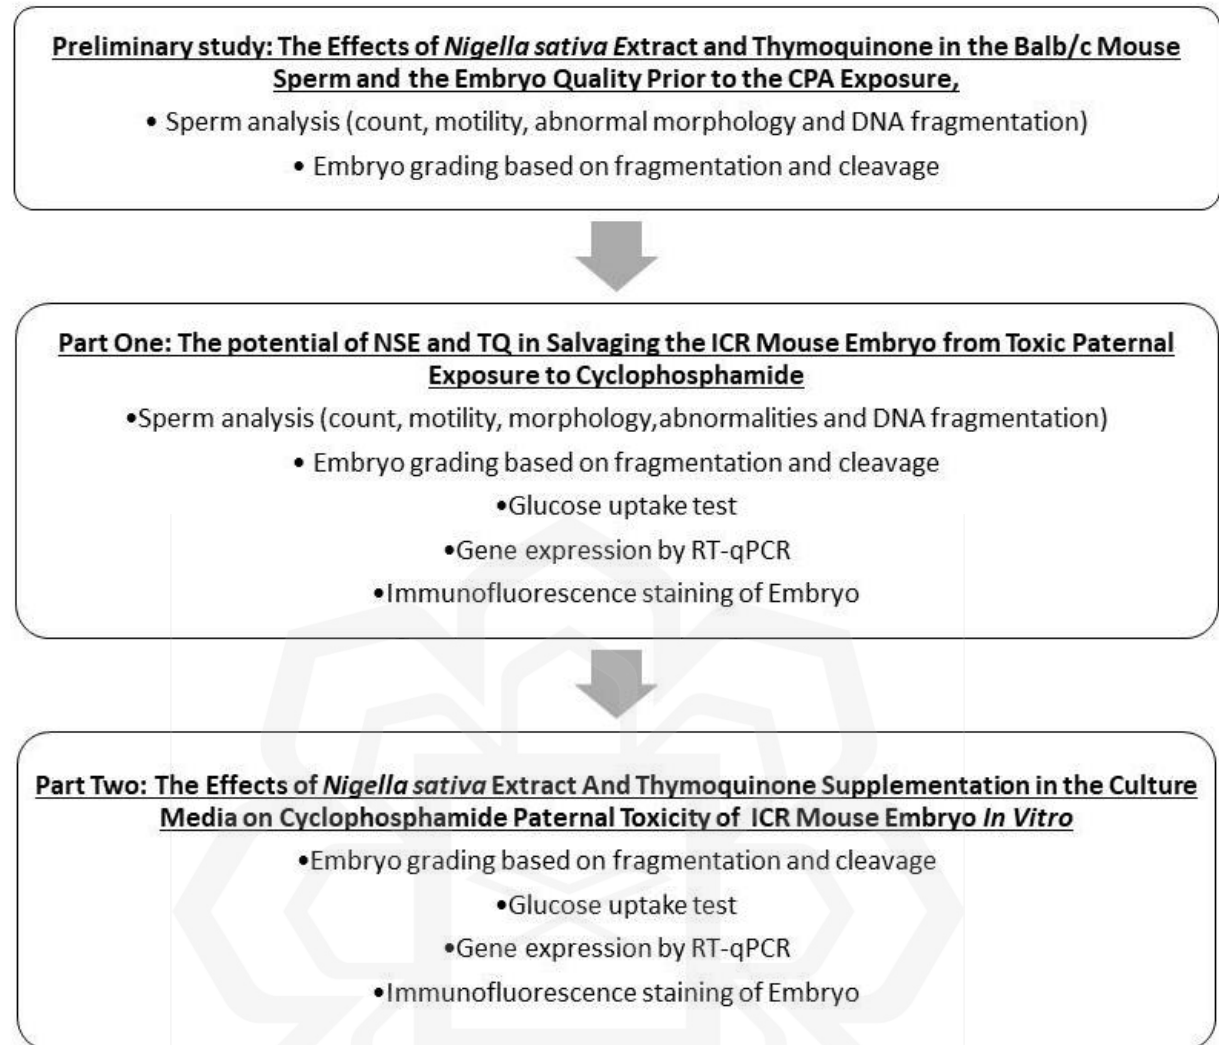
Preliminary study: The Effects of Nigella sativa Extract and Thymoquinone in the Balb/c Mouse Sperm and the Embryo Quality Prior to the CPA Exposure,

• Sperm analysis (count, motility, abnormal morphology and DNA fragmentation)

• Embryo grading based on fragmentation and cleavage

Part One: The potential of NSE and TQ in Salvaging the ICR Mouse Embryo from Toxic Paternal Exposure to Cyclophosphamide

•Sperm analysis (count, motility, morphology,abnormalities and DNA fragmentation)

• Embryo grading based on fragmentation and cleavage

•Glucose uptake test

•Gene expression by RT-qPCR

•Immunofluorescence staining of Embryo

Part Two: The Effects of Nigella sativa Extract And Thymoquinone Supplementation in the Culture Media on Cyclophosphamide Paternal Toxicity of ICR Mouse Embryo In Vitro

•Embryo grading based on fragmentation and cleavage

•Glucose uptake test

•Gene expression by RT-qPCR

•Immunofluorescence staining of Embryo